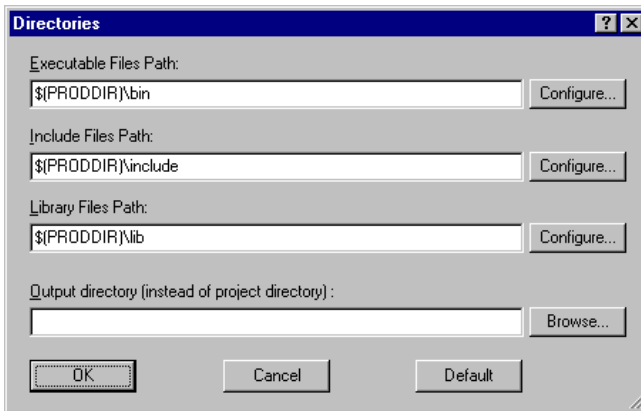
Directories

?

Executable Files Path:

$(PRODDIR)\bin

Configure...

Include Files Path:

$(PRODDIR)\include

Configure...

Library Files Path:

$(PRODDIR)\lib

Configure...

Output directory (instead of project directory) :

Browse...

OK

Cancel

Default